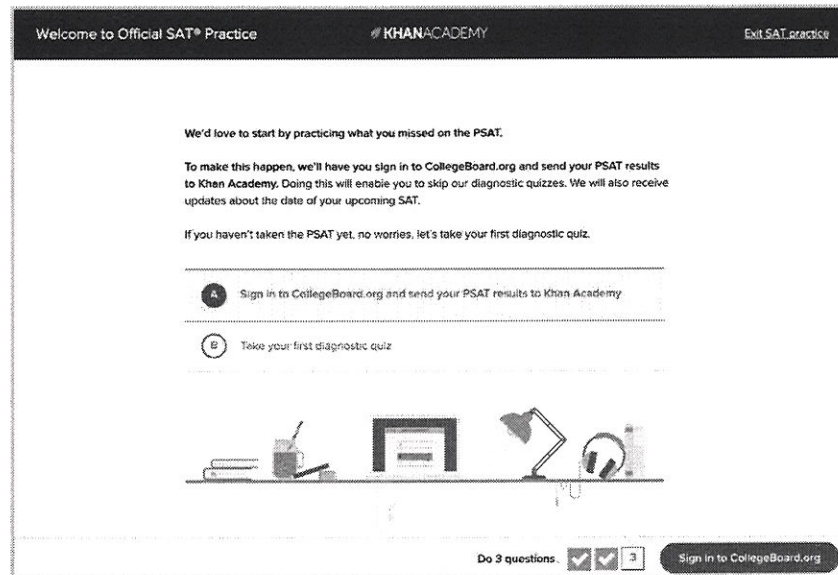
Welcome to Official SAT® Practice

KHANACADEMY

Exit SAT practice

We'd love to start by practicing what you missed on the PSAT.

To make this happen, we'll have you sign in to CollegeBoard.org and send your PSAT results to Khan Academy. Doing this will enable you to skip our diagnostic quizzes. We will also receive updates about the date of your upcoming SAT.

If you haven't taken the PSAT yet, no worries, let's take your first diagnostic quiz.

A Sign in to CollegeBoard.org and send your PSAT results to Khan Academy

B Take your first diagnostic quiz

Do 3 questions. 3

Sign in to CollegeBoard.org